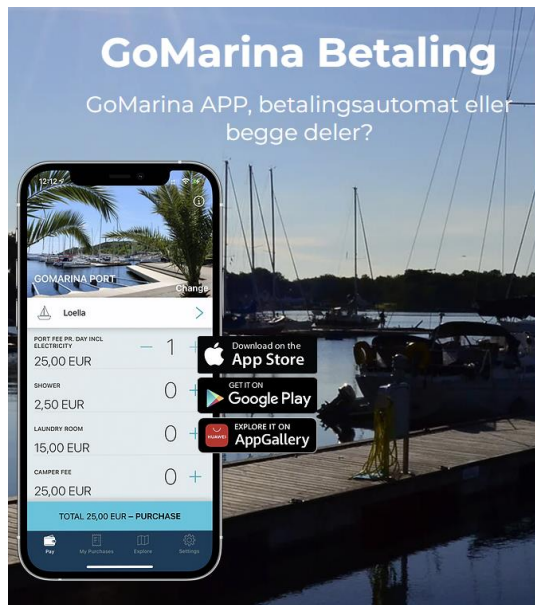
GoMarina Betaling

GoMarina APP, betalingsautomat eller begge deler?

12:12

GOMARINA PORT

Change

Loella

PORT FEE PR. DAY INCL ELECTRICITY

25,00 EUR

1

SHOWER

2,50 EUR

0

LAUNDRY ROOM

15,00 EUR

0

CAMPER FEE

25,00 EUR

0

TOTAL 25,00 EUR – PURCHASE

Pay

My Purchases

Explore

Settings

Download on the App Store

GET IT ON Google Play

HUAWEI

EXPLORE IT ON AppGallery